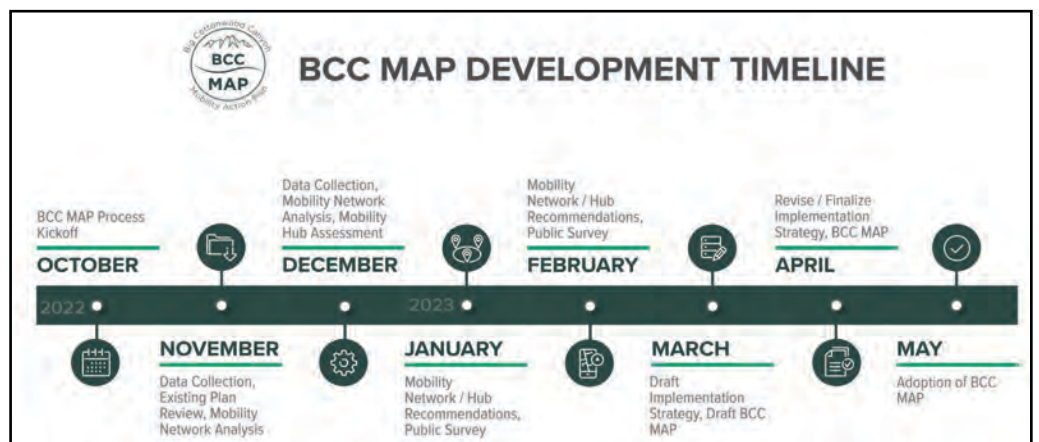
Big Cottonwood Canyon
BCC
MAP
Mobility Action Plan

BCC MAP DEVELOPMENT TIMELINE

BCC MAP Process Kickoff
OCTOBER

Data Collection, Mobility Network Analysis, Mobility Hub Assessment
DECEMBER

Mobility Network / Hub Recommendations, Public Survey
FEBRUARY

Revise / Finalize Implementation Strategy, BCC MAP
APRIL

2022

2023

NOVEMBER
Data Collection, Existing Plan Review, Mobility Network Analysis

JANUARY
Mobility Network / Hub Recommendations, Public Survey

MARCH
Draft Implementation Strategy, Draft BCC MAP

MAY
Adoption of BCC MAP